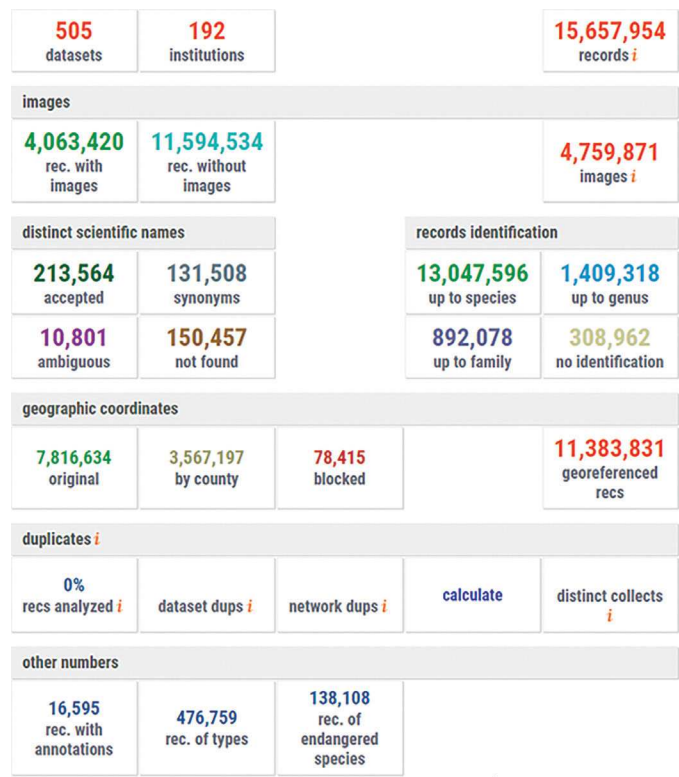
505
datasets

192
institutions

15,657,954
records *i*

images

4,063,420
rec. with images

11,594,534
rec. without images

4,759,871
images *i*

distinct scientific names

213,564
accepted

131,508
synonyms

10,801
ambiguous

150,457
not found

records identification

13,047,596
up to species

1,409,318
up to genus

892,078
up to family

308,962
no identification

geographic coordinates

7,816,634
original

3,567,197
by county

78,415
blocked

11,383,831
georeferenced recs

duplicates *i*

0%
recs analyzed *i*

dataset dups *i*

network dups *i*

calculate

distinct collects *i*

other numbers

16,595
rec. with annotations

476,759
rec. of types

138,108
rec. of endangered species